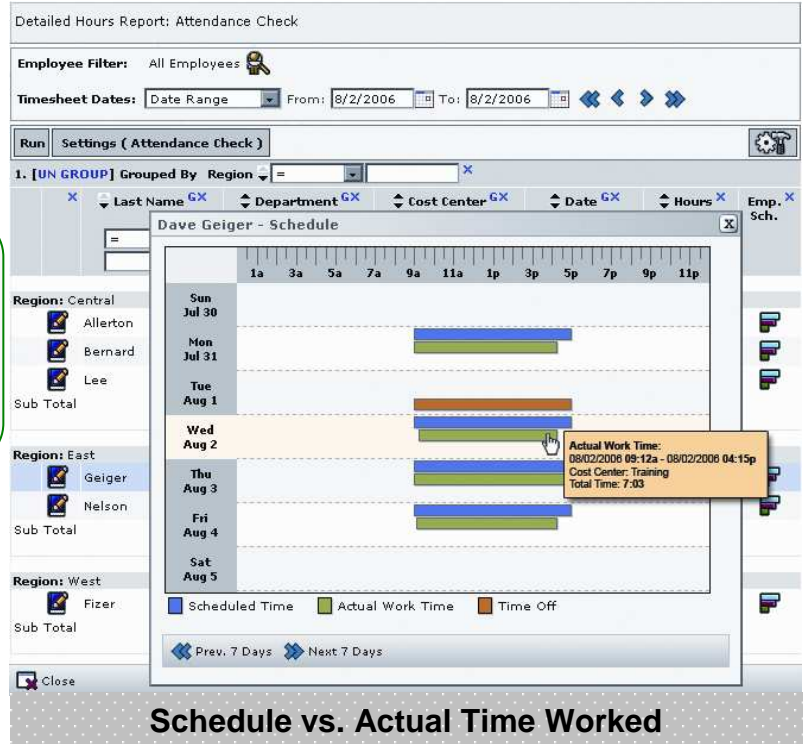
Detailed Hours Report: Attendance Check

Employee Filter: All Employees

Timesheet Dates: Date Range From: 8/2/2006 To: 8/2/2006

Run Settings ( Attendance Check )

1. [UN GROUP] Grouped By Region =

Last Name GX Department GX Cost Center GX Date GX Hours X Emp. Sch.

=

Dave Geiger - Schedule

1a 3a 5a 7a 9a 11a 1p 3p 5p 7p 9p 11p

Sun Jul 30

Mon Jul 31

Tue Aug 1

Wed Aug 2

Thu Aug 3

Fri Aug 4

Sat Aug 5

Actual Work Time:
08/02/2006 09:12a - 08/02/2006 04:15p
Cost Center: Training
Total Time: 7:03

Scheduled Time Actual Work Time Time Off

Prev. 7 Days Next 7 Days

Region: Central
Allerton
Bernard
Lee
Sub Total

Region: East
Geiger
Nelson
Sub Total

Region: West
Fizer
Sub Total

Close

Schedule vs. Actual Time Worked